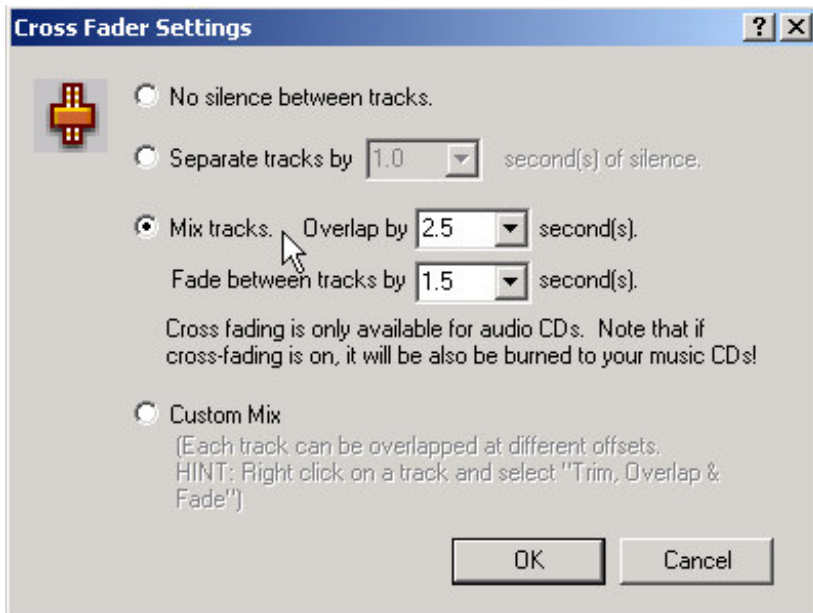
Cross Fader Settings

? X

No silence between tracks.

Separate tracks by 1.0 second(s) of silence.

Mix tracks. Overlap by 2.5 second(s).

Fade between tracks by 1.5 second(s).

Cross fading is only available for audio CDs. Note that if cross-fading is on, it will be also be burned to your music CDs!

Custom Mix

(Each track can be overlapped at different offsets. HINT: Right click on a track and select "Trim, Overlap & Fade")

OK

Cancel